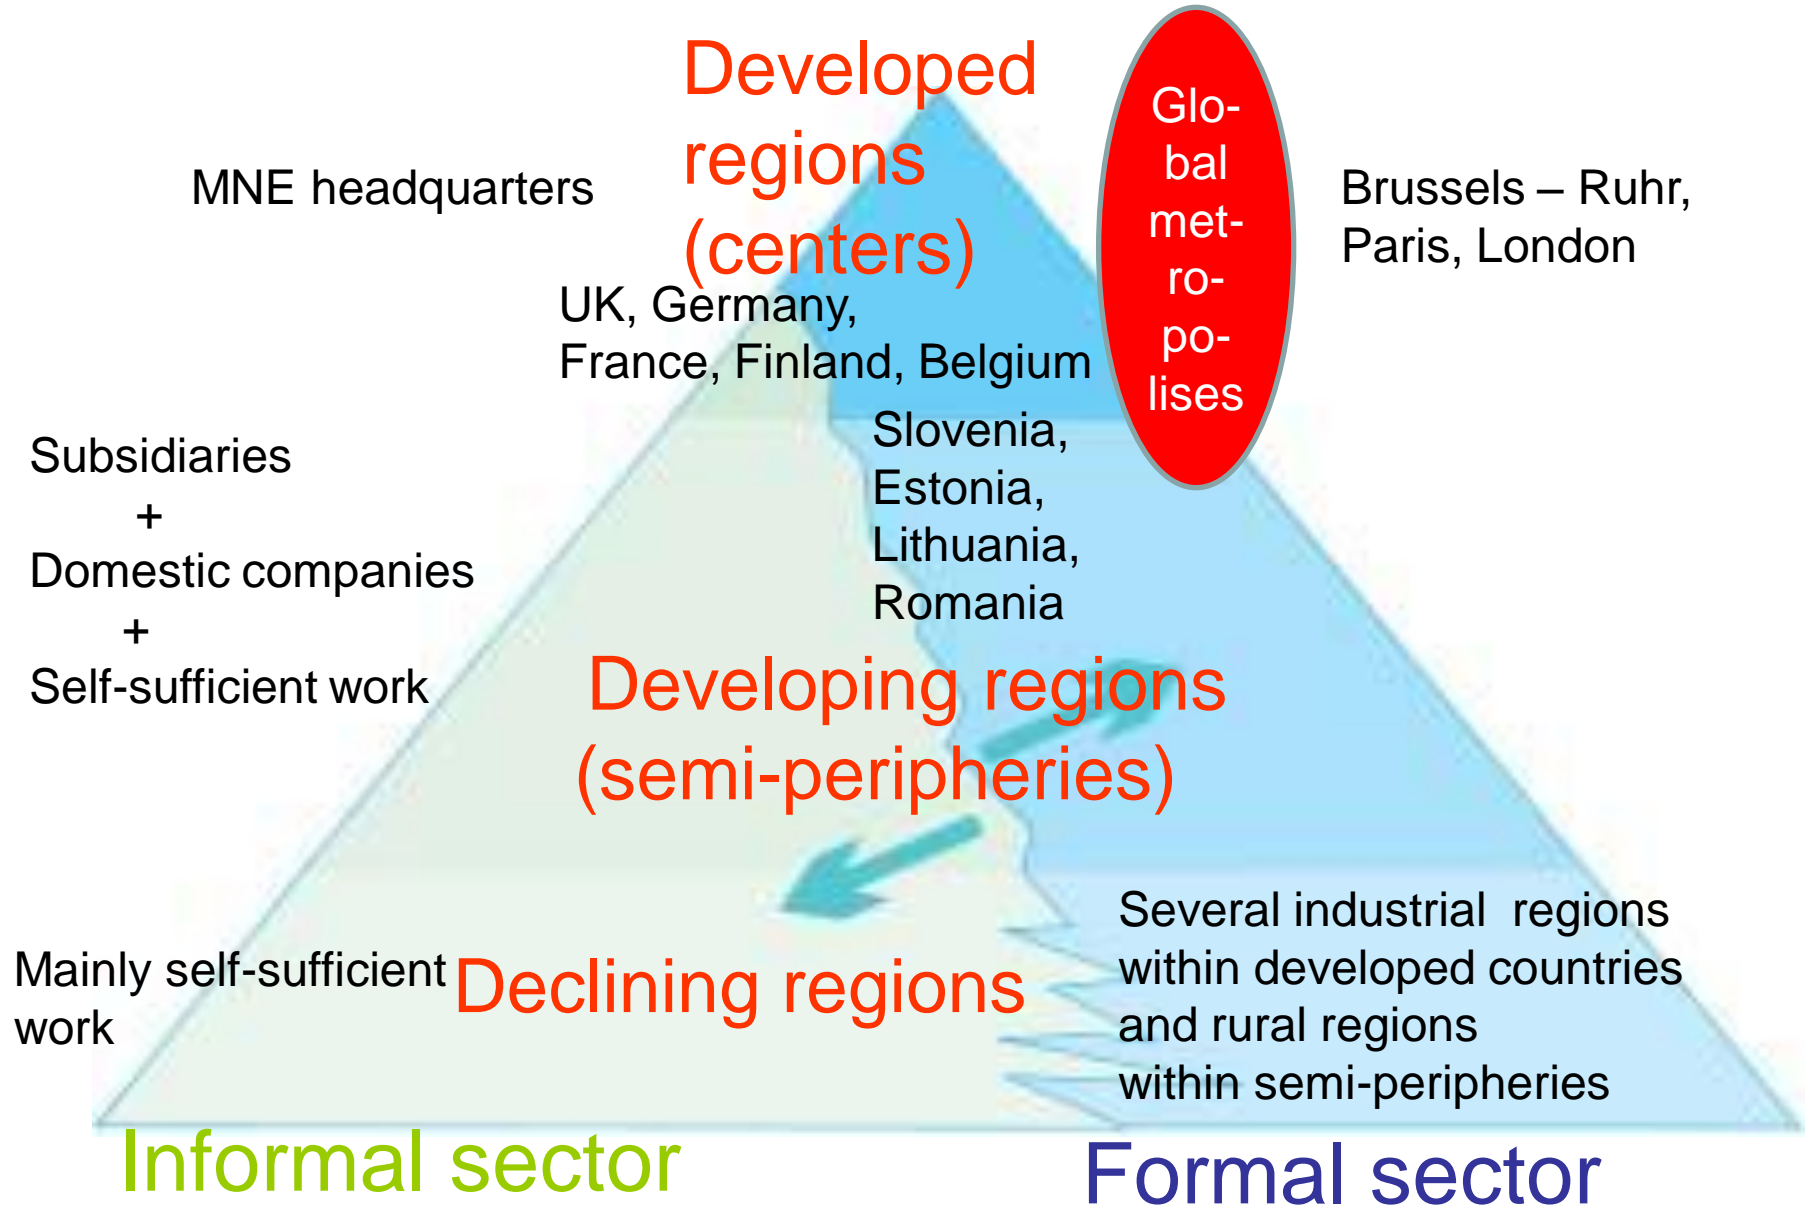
Developed regions (centers)

Glo-bal met-ro-po-lises

MNE headquarters

Brussels – Ruhr, Paris, London

UK, Germany, France, Finland, Belgium

Slovenia, Estonia, Lithuania, Romania

Subsidiaries
+
Domestic companies
+
Self-sufficient work

Developing regions (semi-peripheries)

Several industrial regions within developed countries and rural regions within semi-peripheries

Mainly self-sufficient work

Declining regions

Informal sector

Formal sector